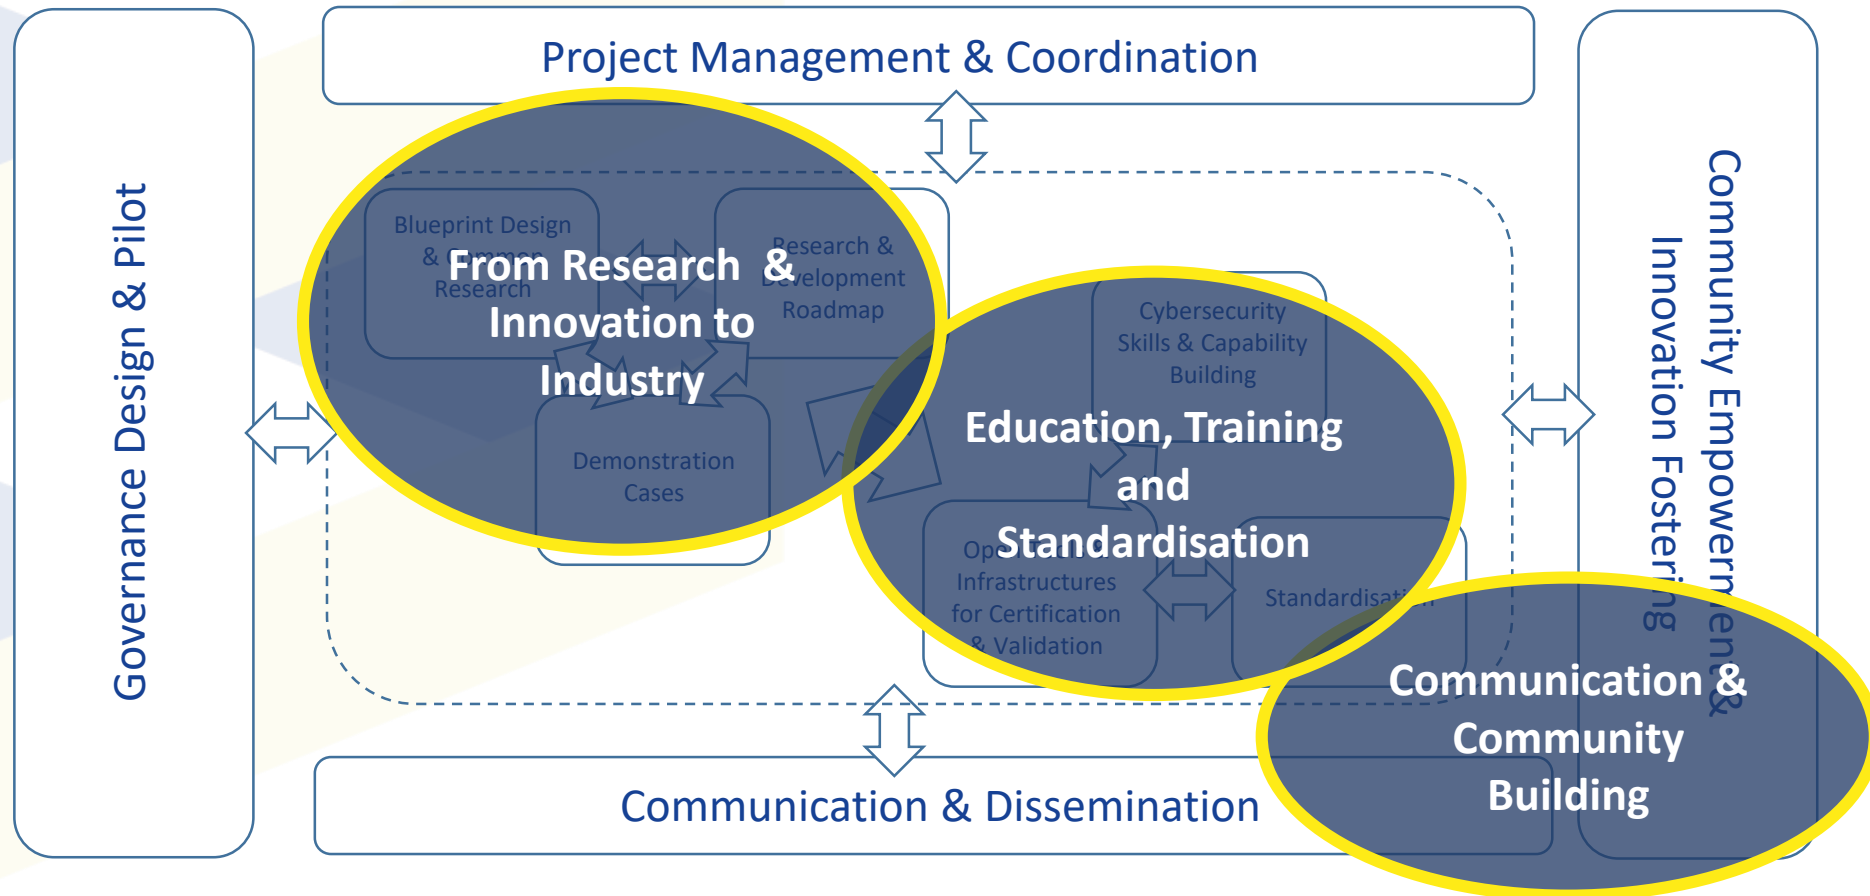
Project Management & Coordination

Governance Design & Pilot

Blueprint Design & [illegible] Research

Research & Development Roadmap

From Research & Innovation to Industry

Demonstration Cases

Cybersecurity Skills & Capability Building

Education, Training and Standardisation

Op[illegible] Infrastructures for Certification & Validation

Standardisat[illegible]

Community Empowerment & Innovation Fostering

Communication & Community Building

Communication & Dissemination